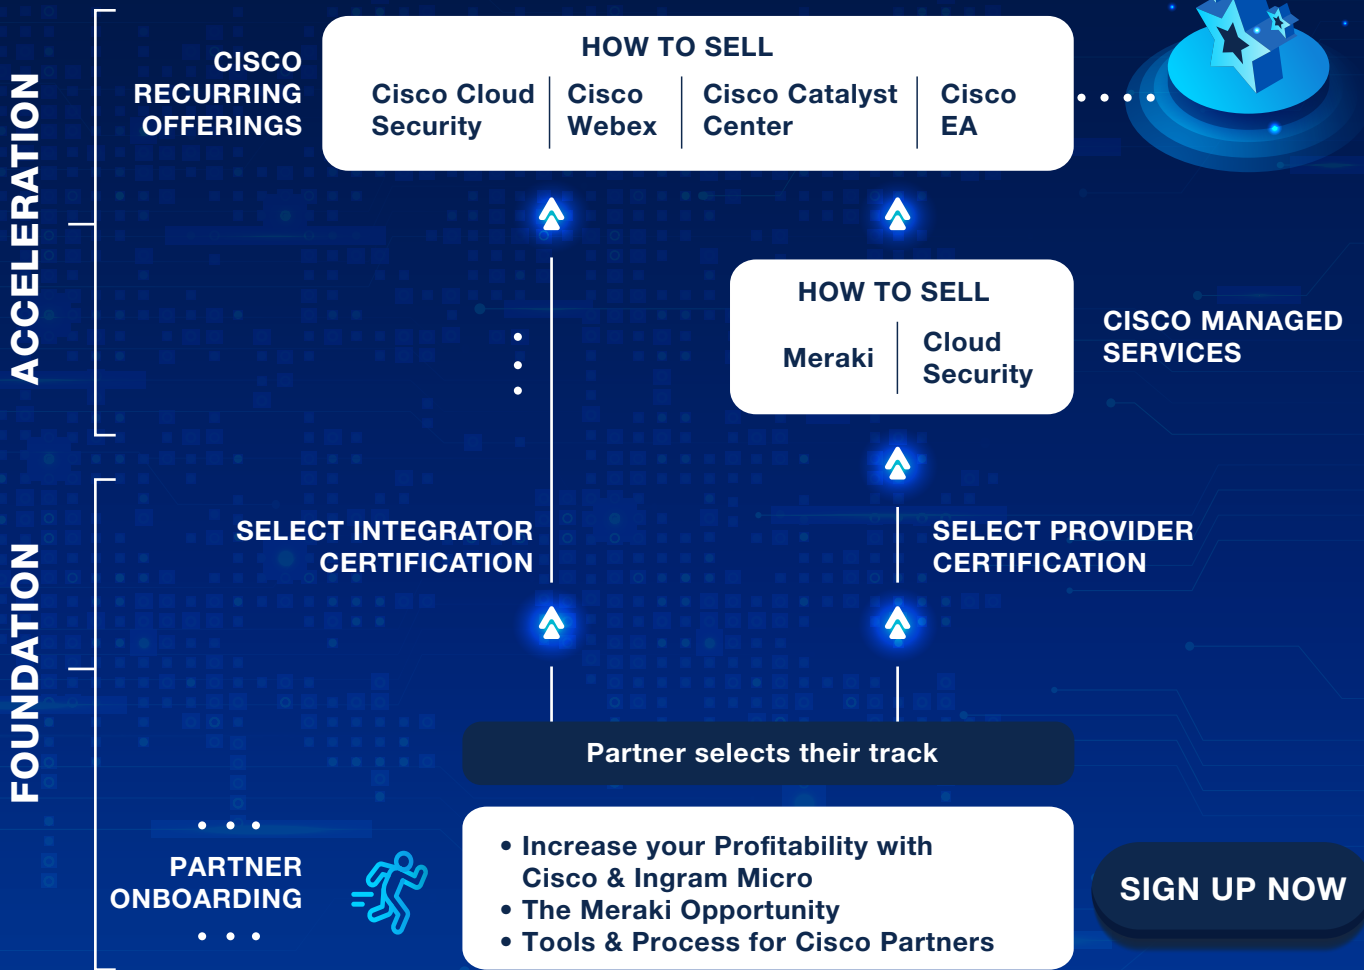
ACCELERATION

CISCO RECURRING OFFERINGS

HOW TO SELL

| Cisco Cloud Security | Cisco Webex | Cisco Catalyst Center | Cisco EA |
|---|---|---|---|

HOW TO SELL

| Meraki | Cloud Security |
|---|---|

CISCO MANAGED SERVICES

FOUNDATION

SELECT INTEGRATOR CERTIFICATION

SELECT PROVIDER CERTIFICATION

Partner selects their track

PARTNER ONBOARDING

• Increase your Profitability with Cisco & Ingram Micro
• The Meraki Opportunity
• Tools & Process for Cisco Partners

SIGN UP NOW